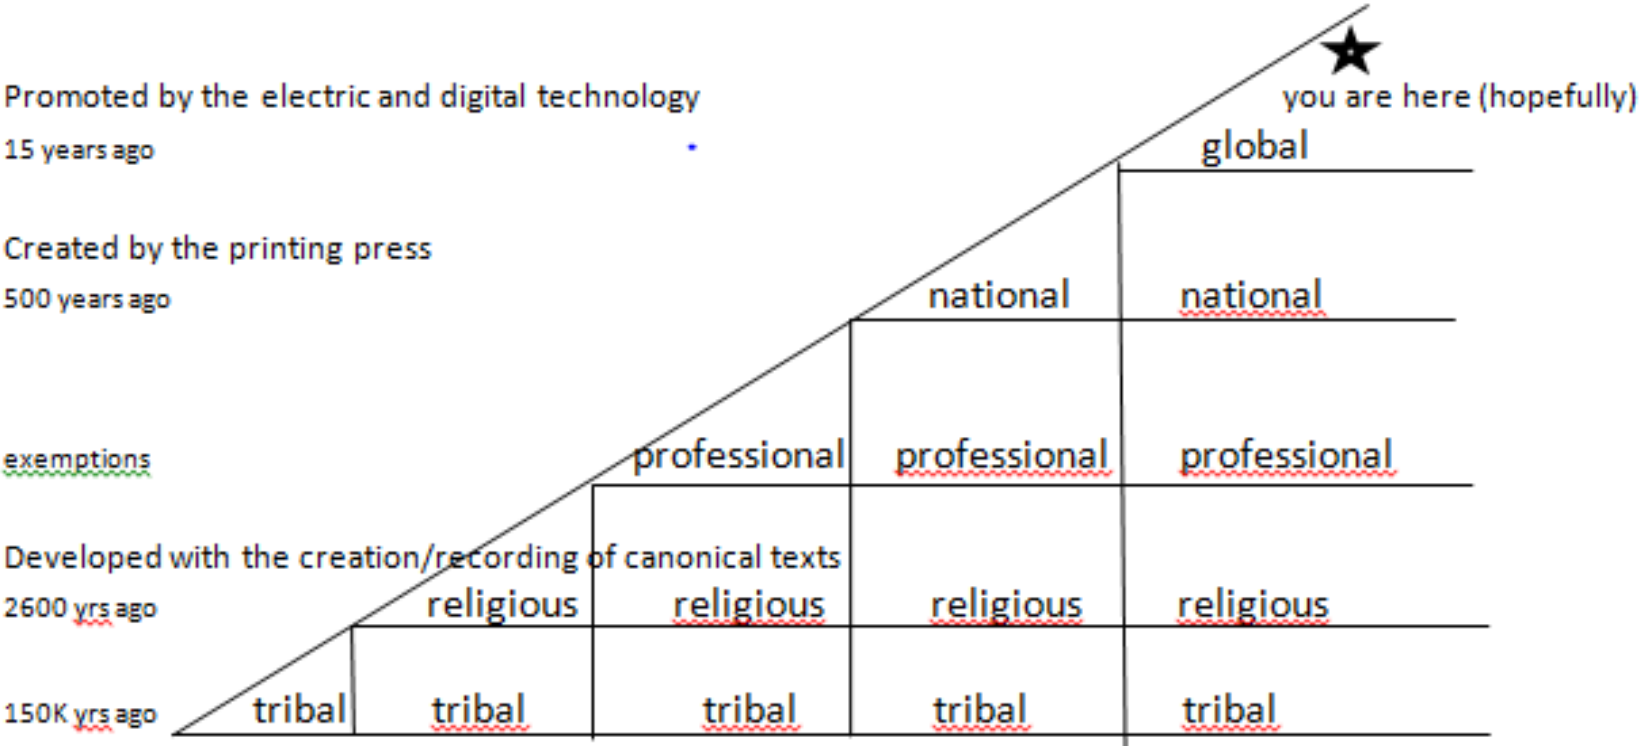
Promoted by the electric and digital technology
15 years ago

you are here (hopefully)

global

Created by the printing press
500 years ago

national national

exemptions

professional professional professional

Developed with the creation/recording of canonical texts
2600 yrs ago

religious religious religious religious

150K yrs ago

tribal tribal tribal tribal tribal